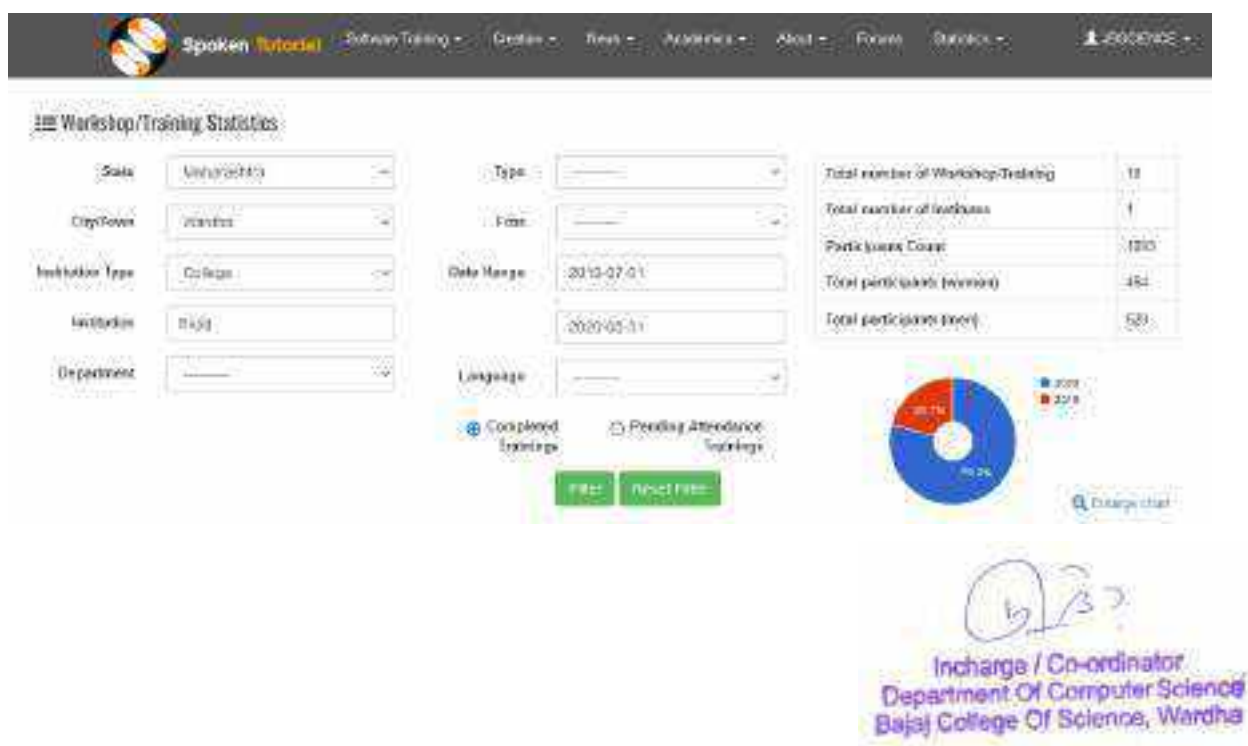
Spoken Tutorial Software Training ▾ Creation ▾ News ▾ Academics ▾ About ▾ Forums Statistics ▾ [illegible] ▾

Workshop/Training Statistics

State Maharashtra

City/Town Wardha

Institution Type College

Institution Bajaj

Department ---------

Type ---------

Foss ---------

Date Range 2019-07-01

2020-03-31

Language ---------

Completed Trainings

Pending Attendance Trainings

Filter Reset Filter

| | |
|---|---|
| Total number of Workshop/Training | 13 |
| Total number of Institutes | 1 |
| Participants Count | 1003 |
| Total participants (women) | 484 |
| Total participants (men) | 520 |

2019
2018

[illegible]%
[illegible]%

Enlarge chart

Incharge / Co-ordinator
Department Of Computer Science
Bajaj College Of Science, Wardha